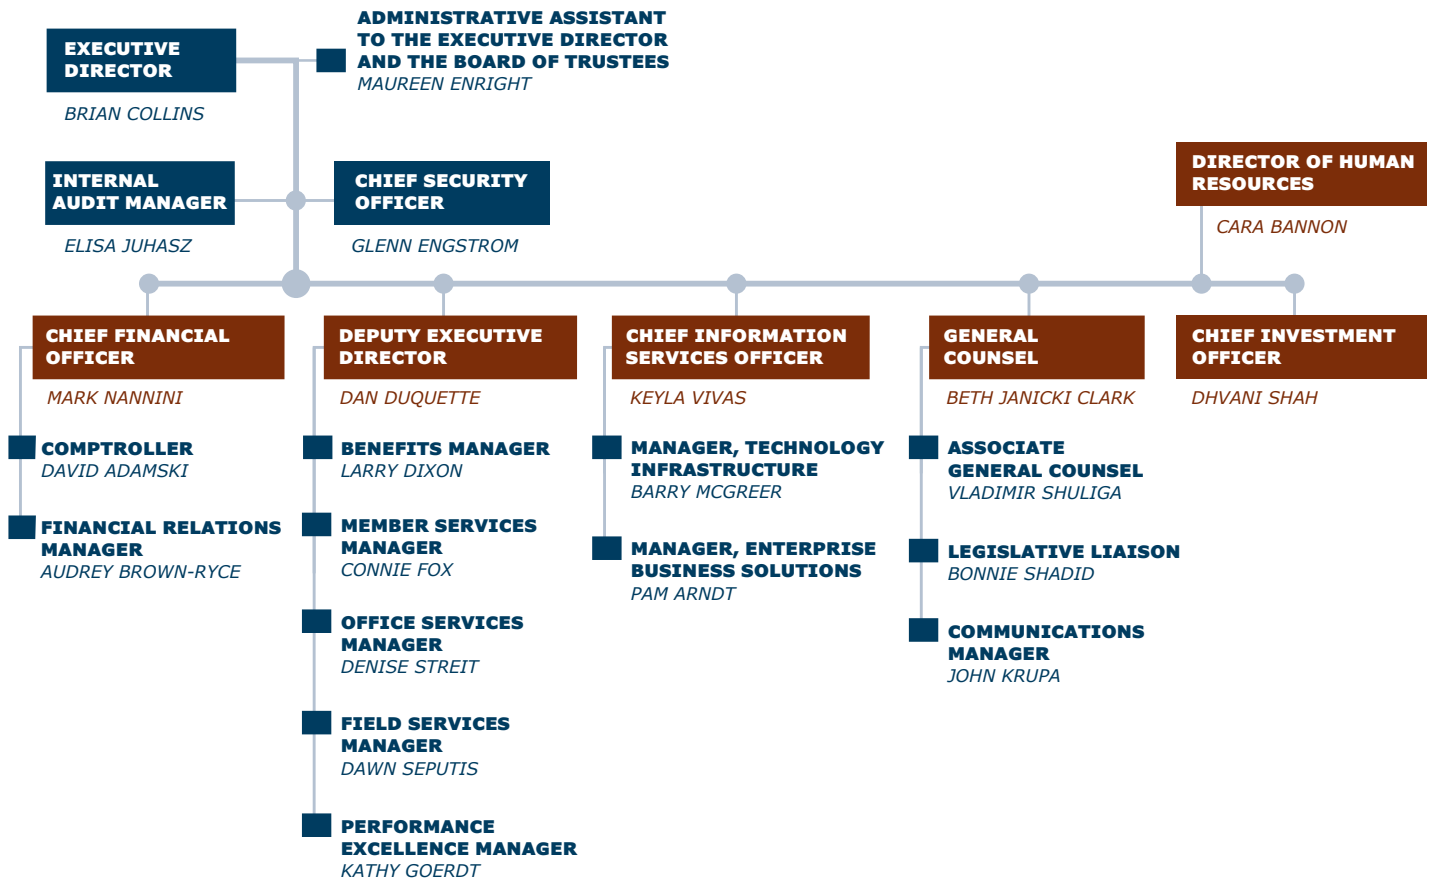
EXECUTIVE DIRECTOR
BRIAN COLLINS

ADMINISTRATIVE ASSISTANT TO THE EXECUTIVE DIRECTOR AND THE BOARD OF TRUSTEES
MAUREEN ENRIGHT

INTERNAL AUDIT MANAGER
ELISA JUHASZ

CHIEF SECURITY OFFICER
GLENN ENGSTROM

DIRECTOR OF HUMAN RESOURCES
CARA BANNON

CHIEF FINANCIAL OFFICER
MARK NANNINI

COMPTROLLER
DAVID ADAMSKI

FINANCIAL RELATIONS MANAGER
AUDREY BROWN-RYCE

DEPUTY EXECUTIVE DIRECTOR
DAN DUQUETTE

BENEFITS MANAGER
LARRY DIXON

MEMBER SERVICES MANAGER
CONNIE FOX

OFFICE SERVICES MANAGER
DENISE STREIT

FIELD SERVICES MANAGER
DAWN SEPUTIS

PERFORMANCE EXCELLENCE MANAGER
KATHY GOERDT

CHIEF INFORMATION SERVICES OFFICER
KEYLA VIVAS

MANAGER, TECHNOLOGY INFRASTRUCTURE
BARRY MCGREER

MANAGER, ENTERPRISE BUSINESS SOLUTIONS
PAM ARNDT

GENERAL COUNSEL
BETH JANICKI CLARK

ASSOCIATE GENERAL COUNSEL
VLADIMIR SHULIGA

LEGISLATIVE LIAISON
BONNIE SHADID

COMMUNICATIONS MANAGER
JOHN KRUPA

CHIEF INVESTMENT OFFICER
DHVANI SHAH